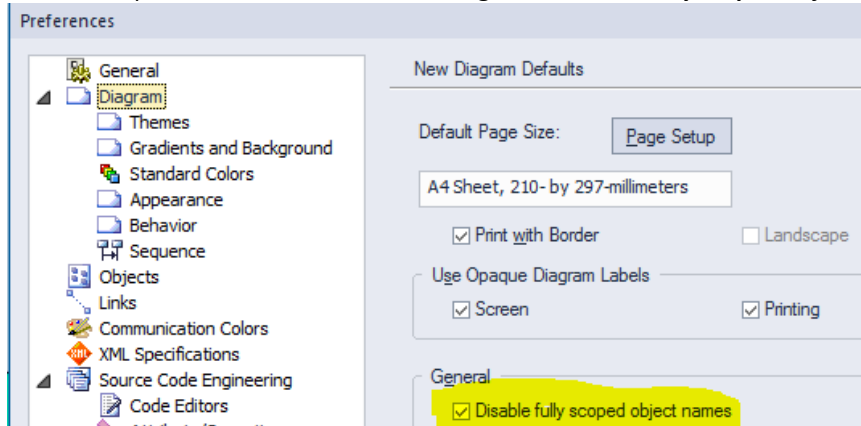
Preferences

General
Diagram
Themes
Gradients and Background
Standard Colors
Appearance
Behavior
Sequence
Objects
Links
Communication Colors
XML Specifications
Source Code Engineering
Code Editors

New Diagram Defaults

Default Page Size:
Page Setup
A4 Sheet, 210- by 297-millimeters
Print with Border
Landscape

Use Opaque Diagram Labels
Screen
Printing

General
Disable fully scoped object names